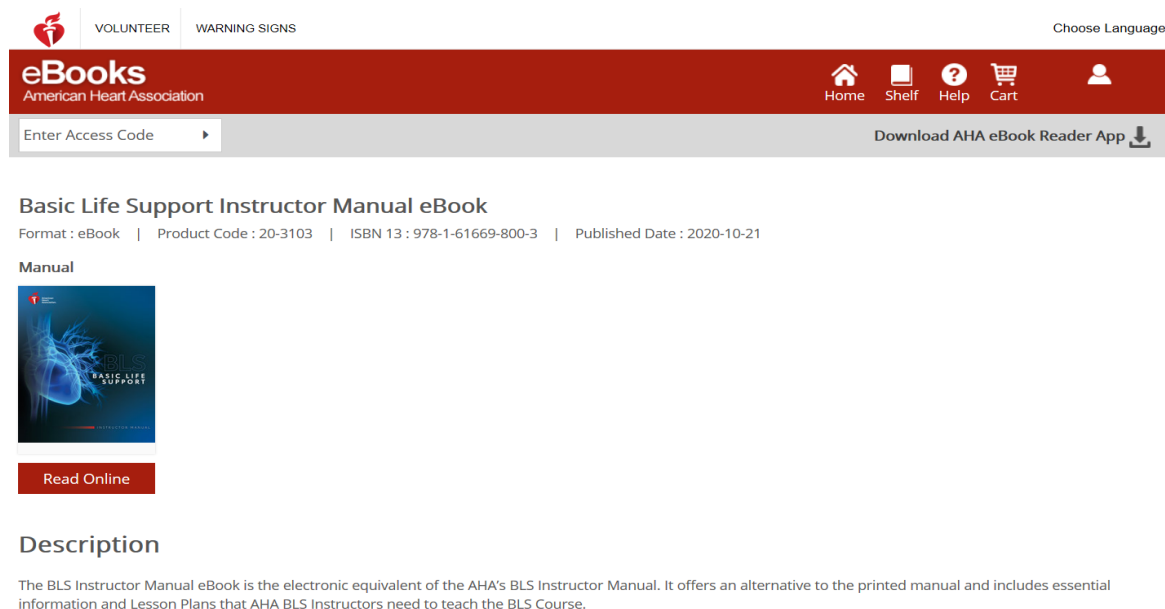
VOLUNTEER WARNING SIGNS

Choose Language

eBooks
American Heart Association

Home Shelf Help Cart

Enter Access Code

Download AHA eBook Reader App

Basic Life Support Instructor Manual eBook

Format : eBook | Product Code : 20-3103 | ISBN 13 : 978-1-61669-800-3 | Published Date : 2020-10-21

Manual

BLS
BASIC LIFE SUPPORT
INSTRUCTOR MANUAL

Read Online

Description

The BLS Instructor Manual eBook is the electronic equivalent of the AHA's BLS Instructor Manual. It offers an alternative to the printed manual and includes essential information and Lesson Plans that AHA BLS Instructors need to teach the BLS Course.